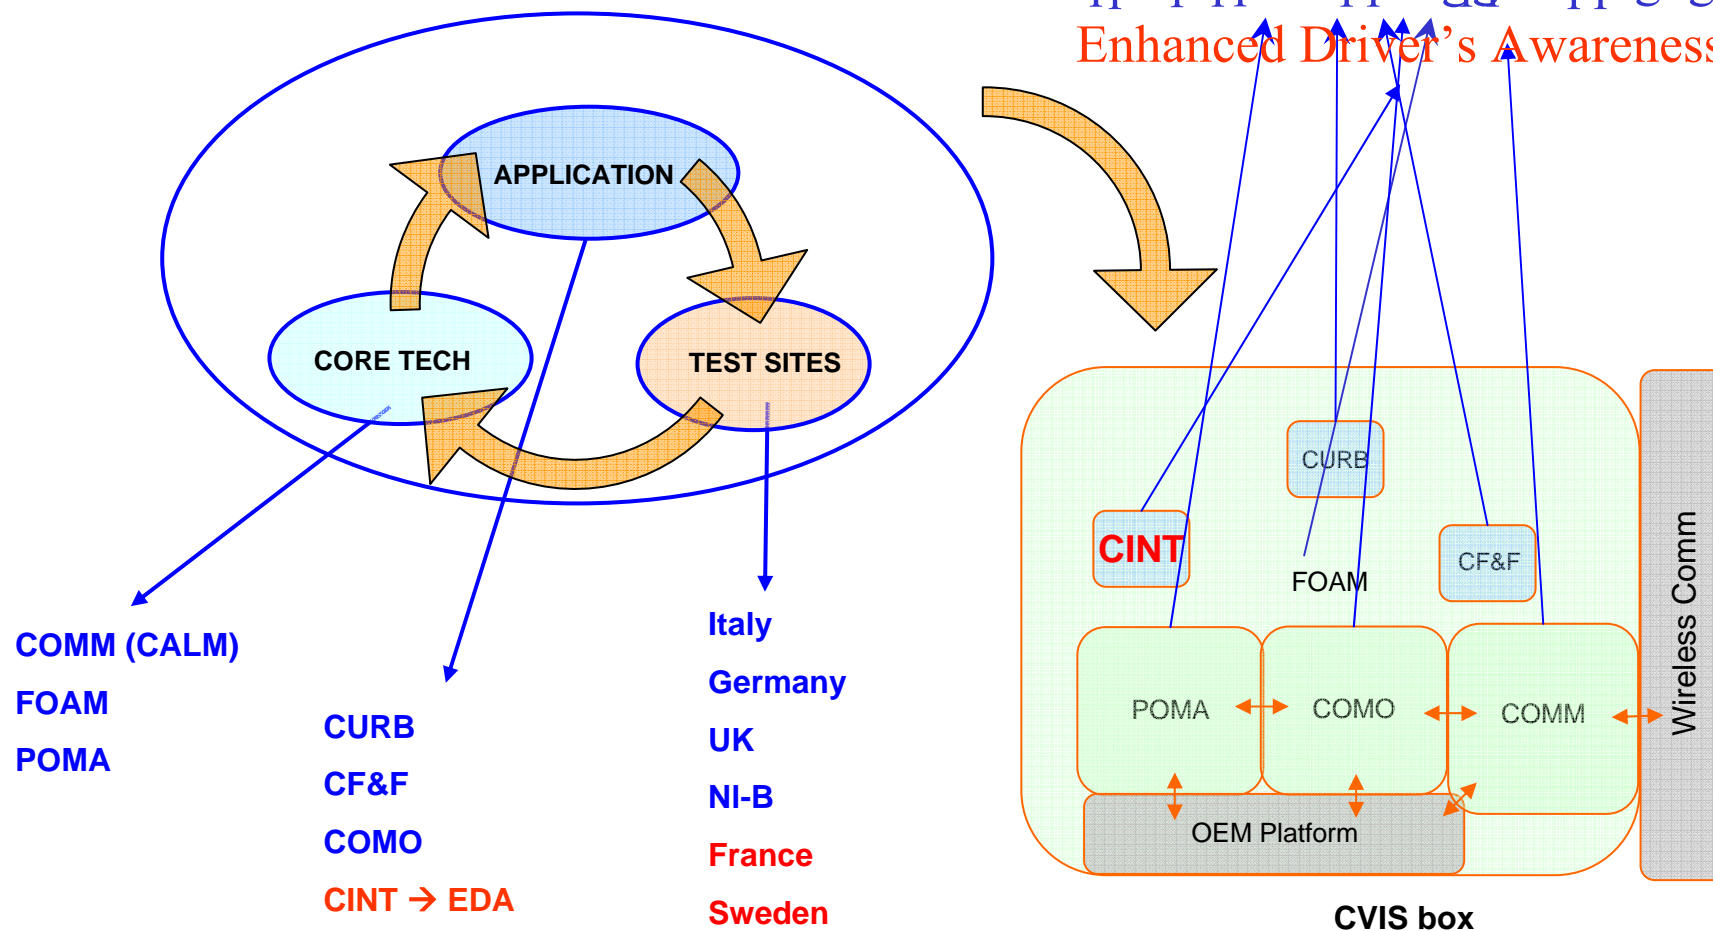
Enhanced Driver's Awareness

APPLICATION

CORE TECH

TEST SITES

COMM (CALM)
FOAM
POMA

CURB
CF&F
COMO
CINT → EDA

Italy
Germany
UK
NI-B
France
Sweden

CURB
CINT
FOAM
CF&F
POMA
COMO
COMM
OEM Platform
Wireless Comm
CVIS box